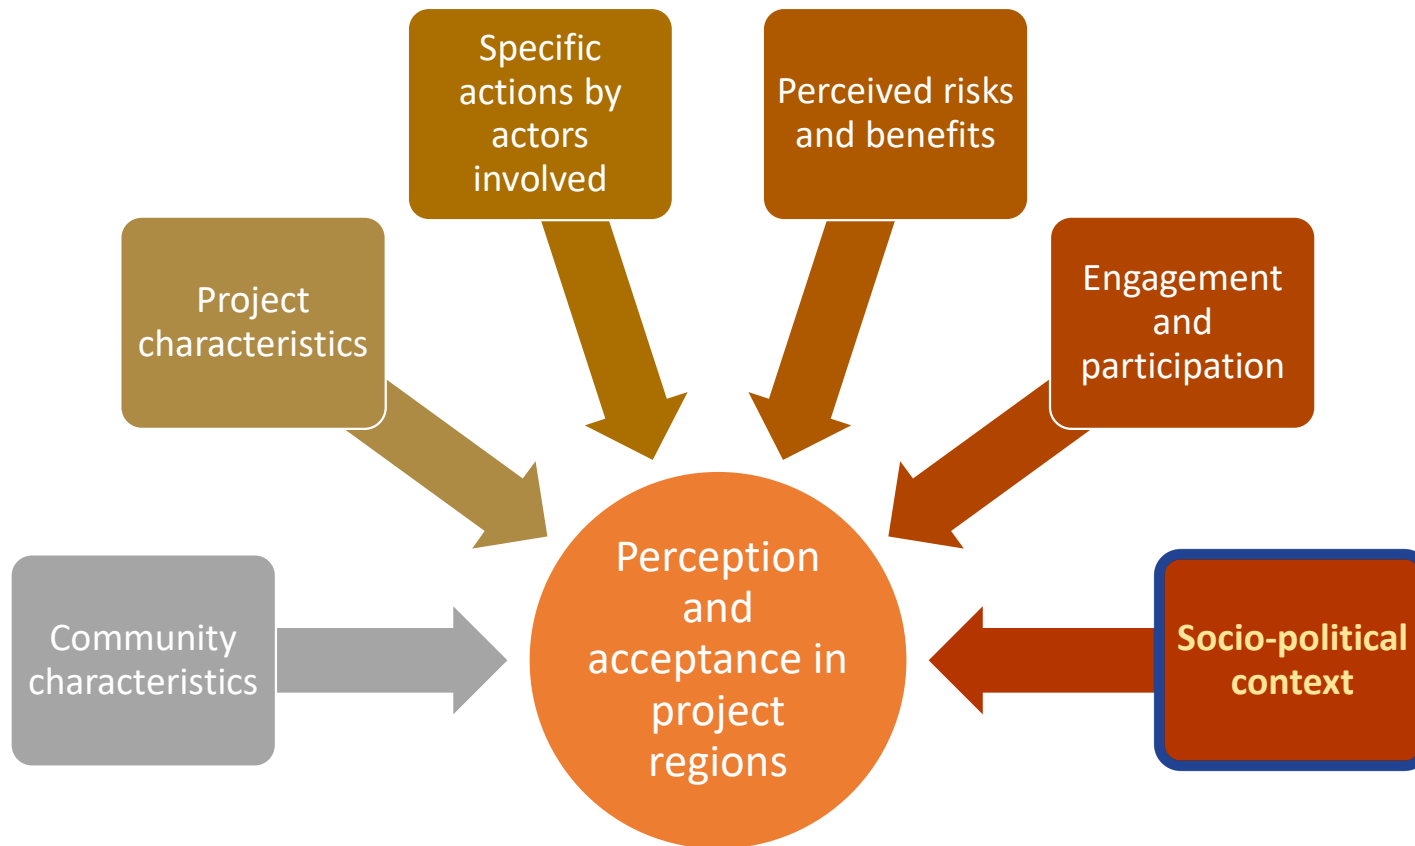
Specific actions by actors involved

Perceived risks and benefits

Project characteristics

Engagement and participation

Community characteristics

Perception and acceptance in project regions

Socio-political context